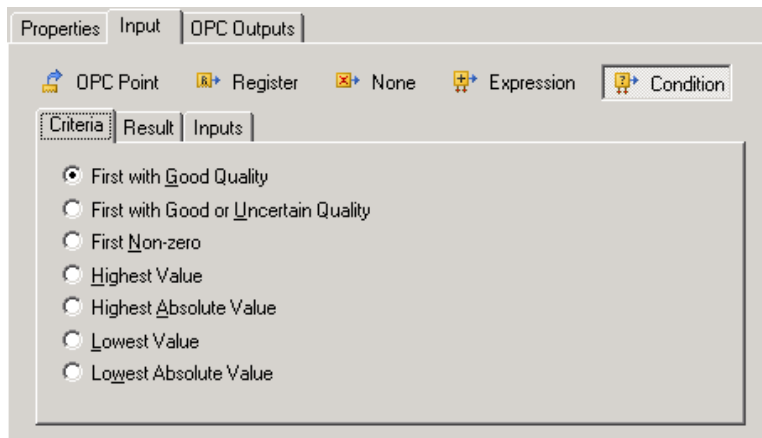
Properties | Input | OPC Outputs

OPC Point | Register | None | Expression | Condition

Criteria | Result | Inputs

First with Good Quality
First with Good or Uncertain Quality
First Non-zero
Highest Value
Highest Absolute Value
Lowest Value
Lowest Absolute Value